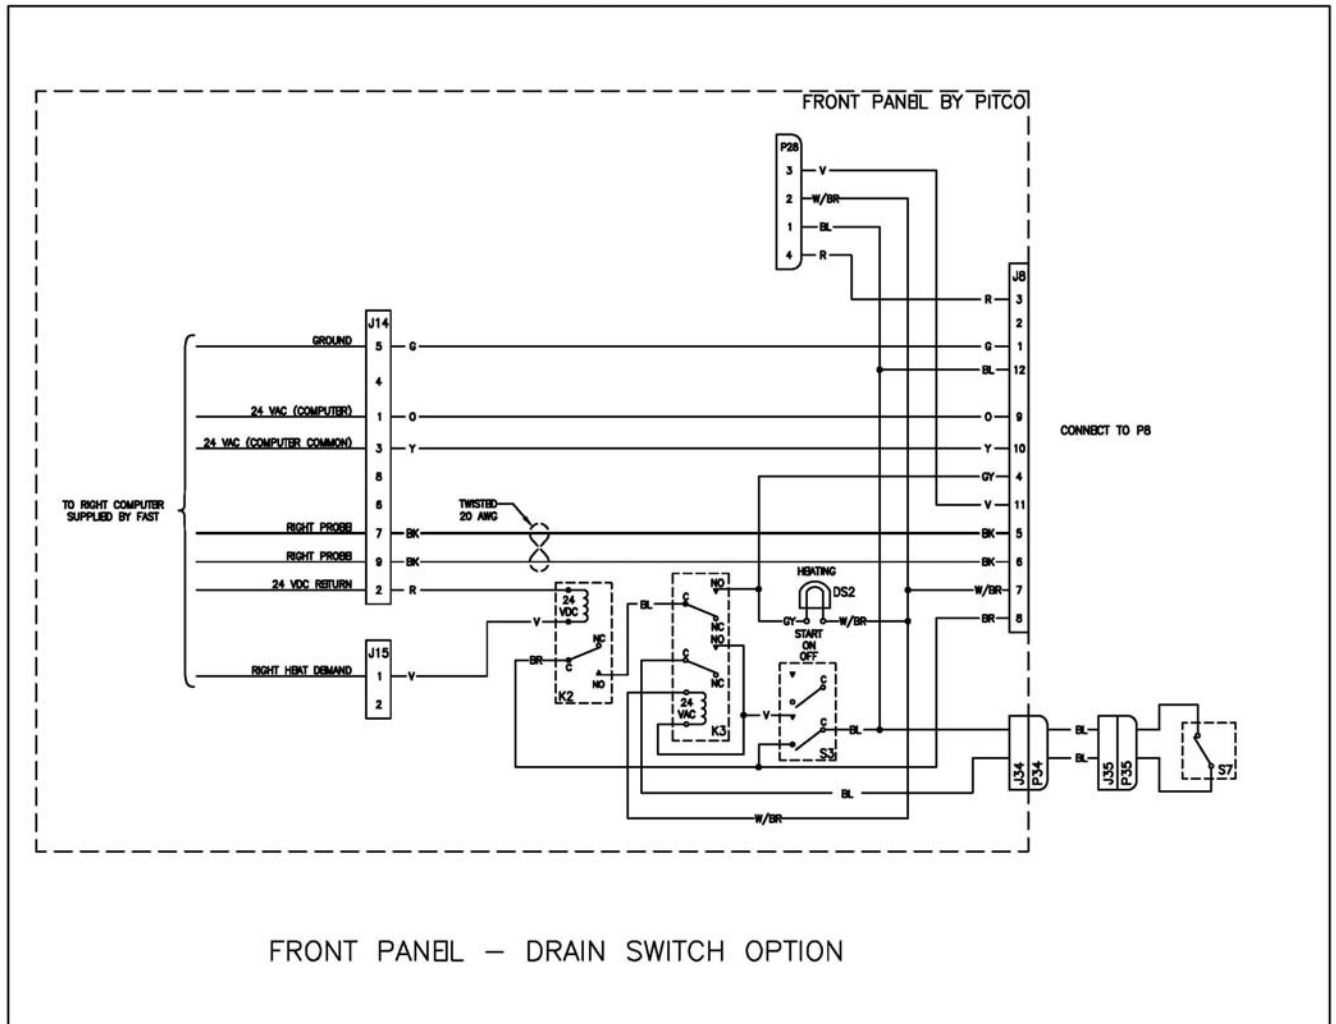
FRONT PANEL BY PITCO

P28
3 V
2 W/BR
1 BL
4 R

J8
R 3
2
G 1
BL 12
O 9
Y 10
GY 4
V 11
BK 5
BK 6
W/BR 7
BR 8

CONNECT TO P8

J14
GROUND 5 G
4
24 VAC (COMPUTER) 1 O
24 VAC (COMPUTER COMMON) 3 Y
8
6
RIGHT PROBE 7 BK
RIGHT PROBE 9 BK
24 VDC RETURN 2 R

TO RIGHT COMPUTER SUPPLIED BY FAST

TWISTED 20 AWG

J15
RIGHT HEAT DEMAND 1 V
2

24 VDC
V
NC
BR
C
NO
K2

BL
C
NO
NC
NO
C
NC
24 VAC
K3
V

HEATING
DS2
GY
W/BR
START
ON
OFF
C
C
BL
S3

BL
BL
W/BR

J34
P34
BL
BL
J35
P35
S7

FRONT PANEL — DRAIN SWITCH OPTION